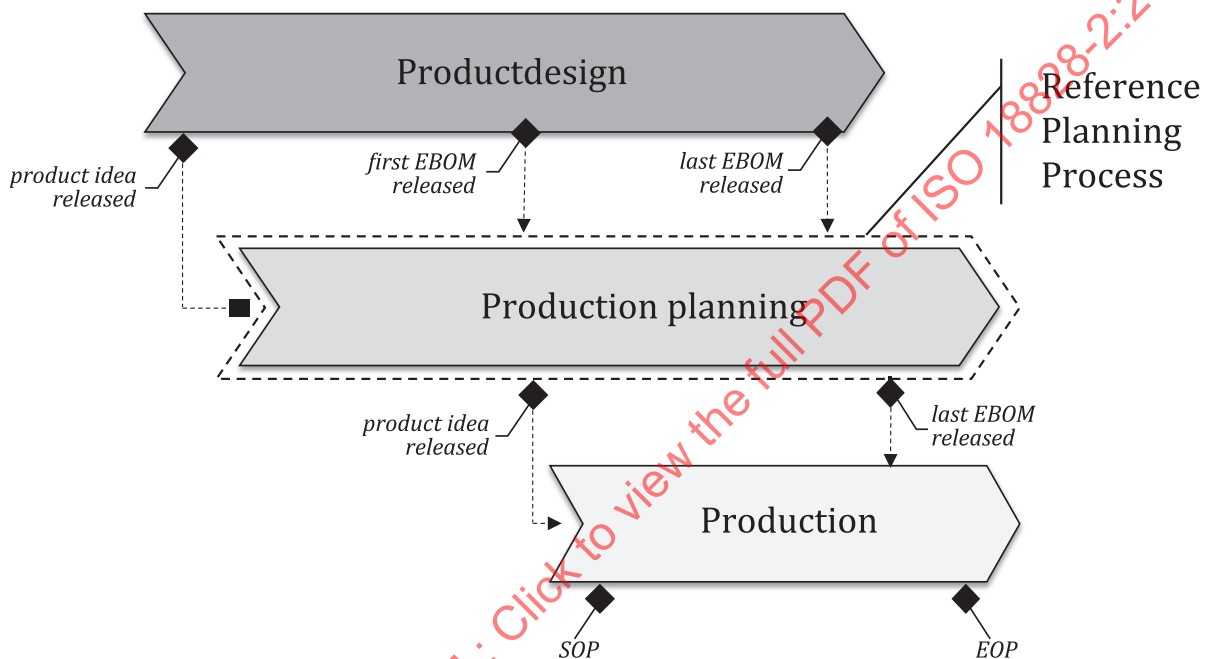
Productdesign

Reference Planning Process

product idea released

first EBOM released

last EBOM released

Production planning

product idea released

last EBOM released

Production

SOP

EOP

Click to view the full PDF of ISO 18828-2:2